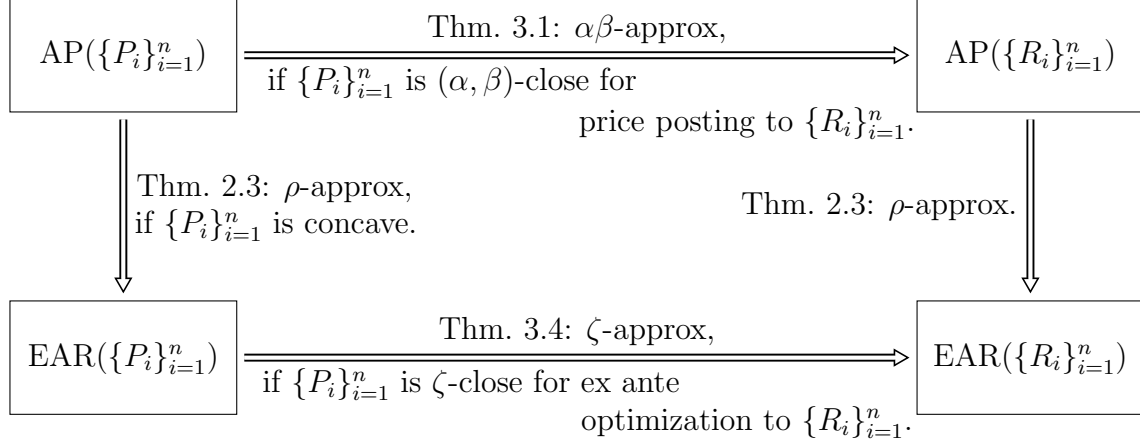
$\mathrm{AP}(\{P_i\}_{i=1}^n)$

Thm. 3.1: $\alpha\beta$-approx,

if $\{P_i\}_{i=1}^n$ is $(\alpha, \beta)$-close for price posting to $\{R_i\}_{i=1}^n$.

$\mathrm{AP}(\{R_i\}_{i=1}^n)$

Thm. 2.3: $\rho$-approx, if $\{P_i\}_{i=1}^n$ is concave.

Thm. 2.3: $\rho$-approx.

$\mathrm{EAR}(\{P_i\}_{i=1}^n)$

Thm. 3.4: $\zeta$-approx,

if $\{P_i\}_{i=1}^n$ is $\zeta$-close for ex ante optimization to $\{R_i\}_{i=1}^n$.

$\mathrm{EAR}(\{R_i\}_{i=1}^n)$